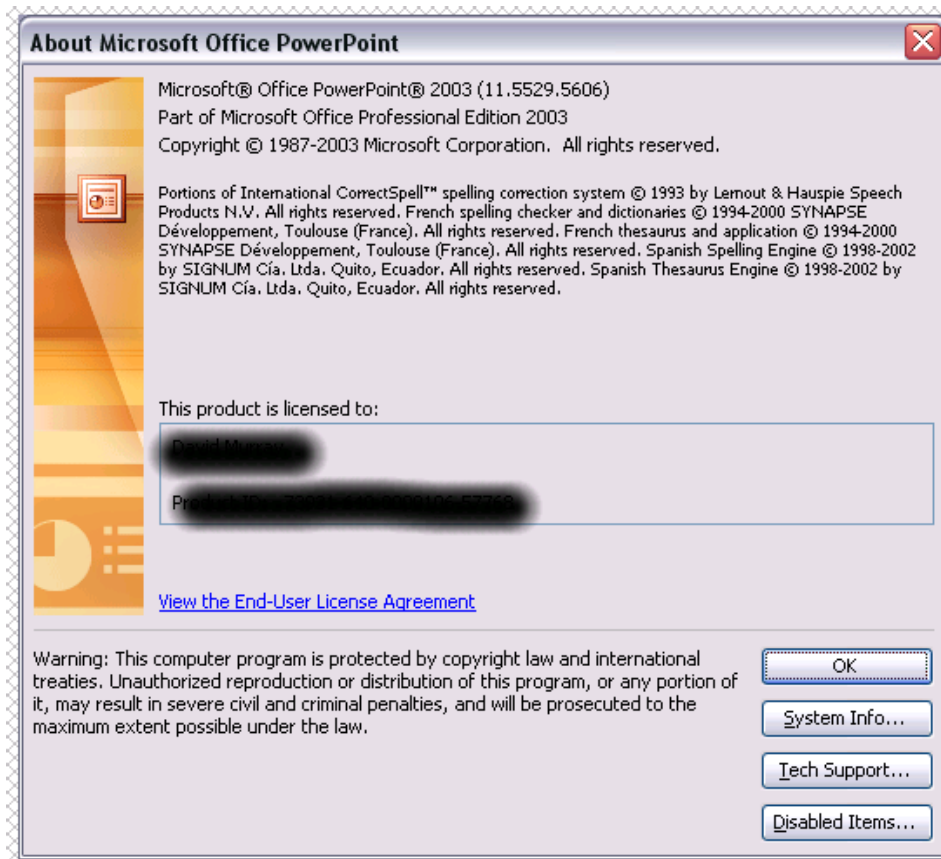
About Microsoft Office PowerPoint

Microsoft® Office PowerPoint® 2003 (11.5529.5606)
Part of Microsoft Office Professional Edition 2003
Copyright © 1987-2003 Microsoft Corporation. All rights reserved.

Portions of International CorrectSpell™ spelling correction system © 1993 by Lernout & Hauspie Speech Products N.V. All rights reserved. French spelling checker and dictionaries © 1994-2000 SYNAPSE Développement, Toulouse (France). All rights reserved. French thesaurus and application © 1994-2000 SYNAPSE Développement, Toulouse (France). All rights reserved. Spanish Spelling Engine © 1998-2002 by SIGNUM Cía. Ltda. Quito, Ecuador. All rights reserved. Spanish Thesaurus Engine © 1998-2002 by SIGNUM Cía. Ltda. Quito, Ecuador. All rights reserved.

This product is licensed to:

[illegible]

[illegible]

View the End-User License Agreement

Warning: This computer program is protected by copyright law and international treaties. Unauthorized reproduction or distribution of this program, or any portion of it, may result in severe civil and criminal penalties, and will be prosecuted to the maximum extent possible under the law.

OK

System Info...

Tech Support...

Disabled Items...